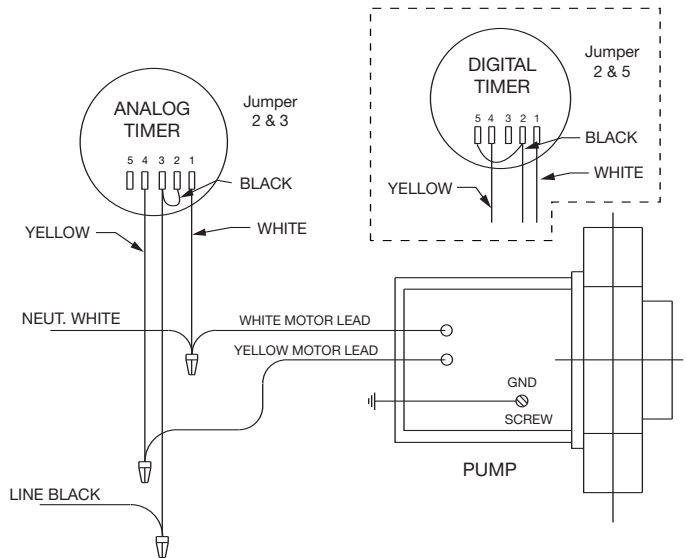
DIGITAL TIMER

Jumper 2 & 5

5 4 3 2 1

BLACK

WHITE

YELLOW

ANALOG TIMER

Jumper 2 & 3

5 4 3 2 1

BLACK

YELLOW

WHITE

NEUT. WHITE

WHITE MOTOR LEAD

YELLOW MOTOR LEAD

GND

SCREW

PUMP

LINE BLACK